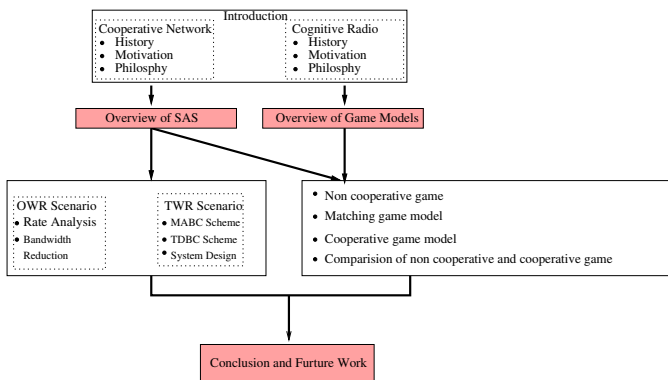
Introduction

Cooperative Network
• History
• Motivation
• Philosphy

Cognitive Radio
• History
• Motivation
• Philosphy

Overview of SAS

Overview of Game Models

OWR Scenario
• Rate Analysis
• Bandwidth Reduction

TWR Scenario
• MABC Scheme
• TDBC Scheme
• System Design

• Non cooperative game
• Matching game model
• Cooperative game model
• Comparision of non cooperative and cooperative game

Conclusion and Furture Work